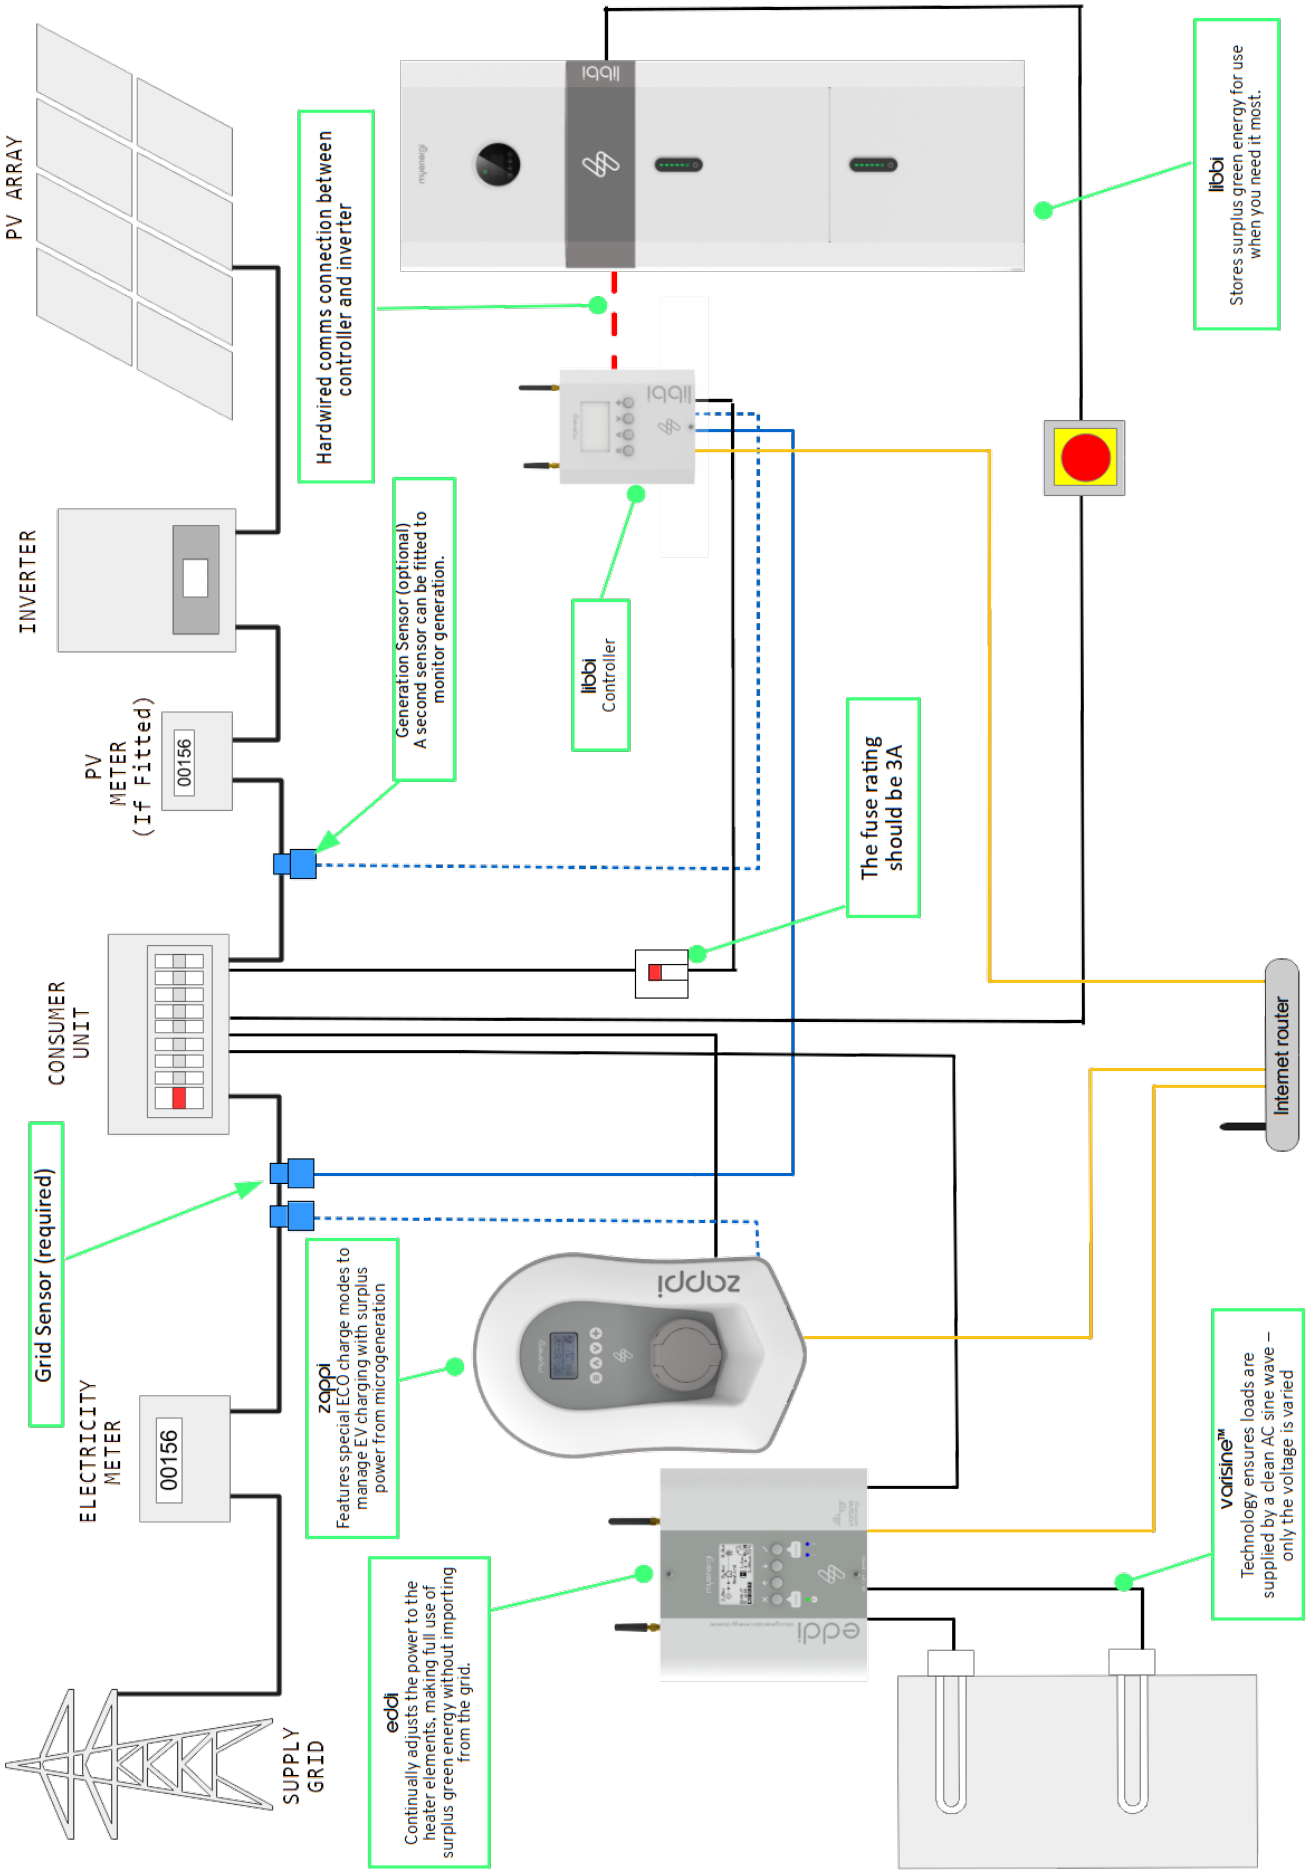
PV ARRAY

Hardwired comms connection between controller and inverter

libbi
Stores surplus green energy for use when you need it most.

INVERTER

Generation Sensor (optional)
A second sensor can be fitted to monitor generation.

libbi
Controller

PV METER (If Fitted)

00156

The fuse rating should be 3A

CONSUMER UNIT

Internet router

Grid Sensor (required)

zappi
Features special ECO charge modes to manage EV charging with surplus power from microgeneration

zappi

ELECTRICITY METER

00156

vari**sine**™
Technology ensures loads are supplied by a clean AC sine wave – only the voltage is varied

eddi
Continually adjusts the power to the heater elements, making full use of surplus green energy without importing from the grid.

eddi

SUPPLY GRID